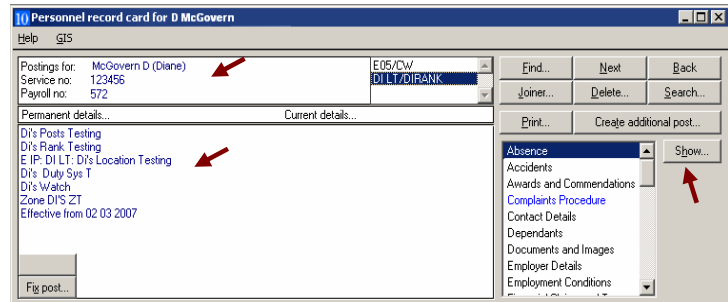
10 Personnel record card for D McGovern

Help GIS

Postings for: McGovern D (Diane)
Service no: 123456
Payroll no: 572

E05/CW
DI LT/DIRANK

Find... Next Back
Joiner... Delete... Search...
Print... Create additional post...

Permanent details... Current details...

Di's Posts Testing
Di's Rank Testing
E IP: DI LT: Di's Location Testing
Di's Duty Sys T
Di's Watch
Zone DI'S ZT
Effective from 02 03 2007

Fix post...

Absence
Accidents
Awards and Commendations
Complaints Procedure
Contact Details
Dependants
Documents and Images
Employer Details
Employment Conditions
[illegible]

Show...